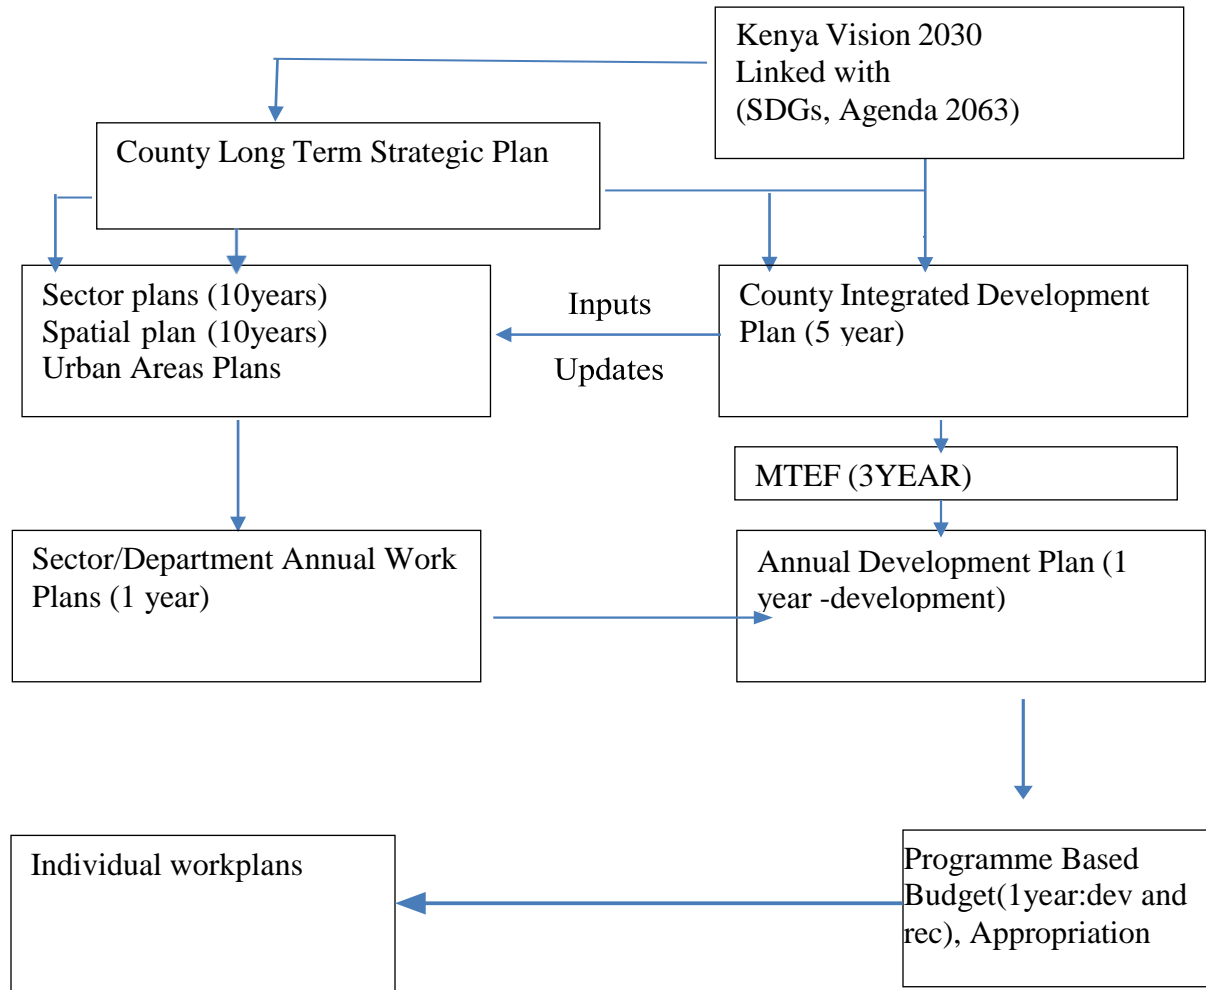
Kenya Vision 2030
Linked with
(SDGs, Agenda 2063)

County Long Term Strategic Plan

Sector plans (10years)
Spatial plan (10years)
Urban Areas Plans

Inputs

Updates

County Integrated Development Plan (5 year)

MTEF (3YEAR)

Sector/Department Annual Work Plans (1 year)

Annual Development Plan (1 year -development)

Individual workplans

Programme Based Budget(1year:dev and rec), Appropriation